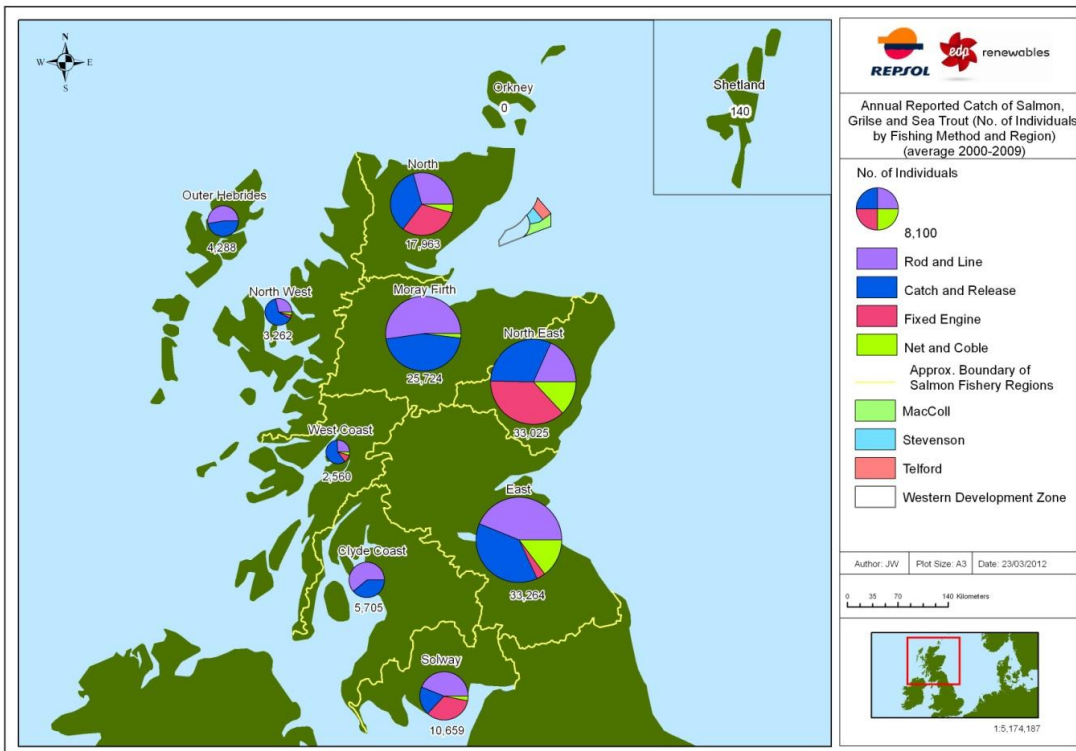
N
W E
S

Orkney
0

Shetland
140

North
17,963

Outer Hebrides
4,288

North West
3,262

Moray Firth
25,724

North East
33,025

West Coast
2,560

East
33,264

Clyde Coast
5,705

Solway
10,659

REPSOL
edp renewables

Annual Reported Catch of Salmon, Grilse and Sea Trout (No. of Individuals by Fishing Method and Region) (average 2000-2009)

No. of Individuals
8,100
Rod and Line
Catch and Release
Fixed Engine
Net and Coble
Approx. Boundary of Salmon Fishery Regions
MacColl
Stevenson
Telford
Western Development Zone

Author: JW | Plot Size: A3 | Date: 23/03/2012

0 35 70 140 Kilometers

1:5,174,187